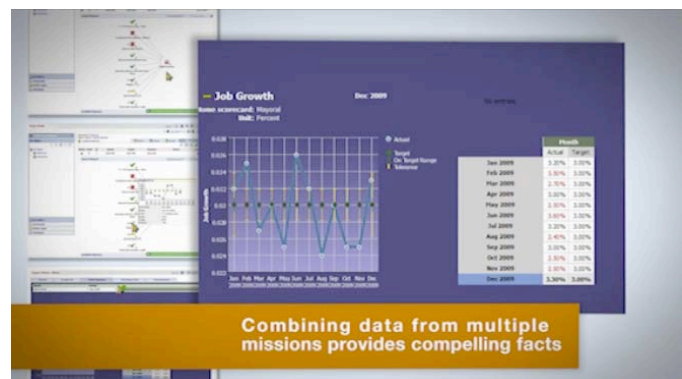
Job Growth

Dec 2009

Home scorecard: Mayoral

Unit: Percent

No entries

Actual

Target

On Target Range

Tolerance

0.038

0.036

0.034

0.032

0.03

0.028

0.026

0.024

0.022

Job Growth

Jan Feb Mar Apr May Jun Jul Aug Sep Oct Nov Dec

| | Month | |
|---|---|---|
| | Actual | Target |
| Jan 2009 | 3.20% | 3.00% |
| Feb 2009 | 3.50% | 3.00% |
| Mar 2009 | 2.70% | 3.00% |
| Apr 2009 | 3.00% | 3.00% |
| May 2009 | 3.00% | 3.00% |
| Jun 2009 | 2.60% | 3.00% |
| Jul 2009 | 3.20% | 3.00% |
| Aug 2009 | 2.40% | 3.00% |
| Sep 2009 | 3.00% | 3.00% |
| Oct 2009 | 2.50% | 3.00% |
| Nov 2009 | 2.60% | 3.00% |
| Dec 2009 | 3.30% | 3.00% |

Combining data from multiple missions provides compelling facts